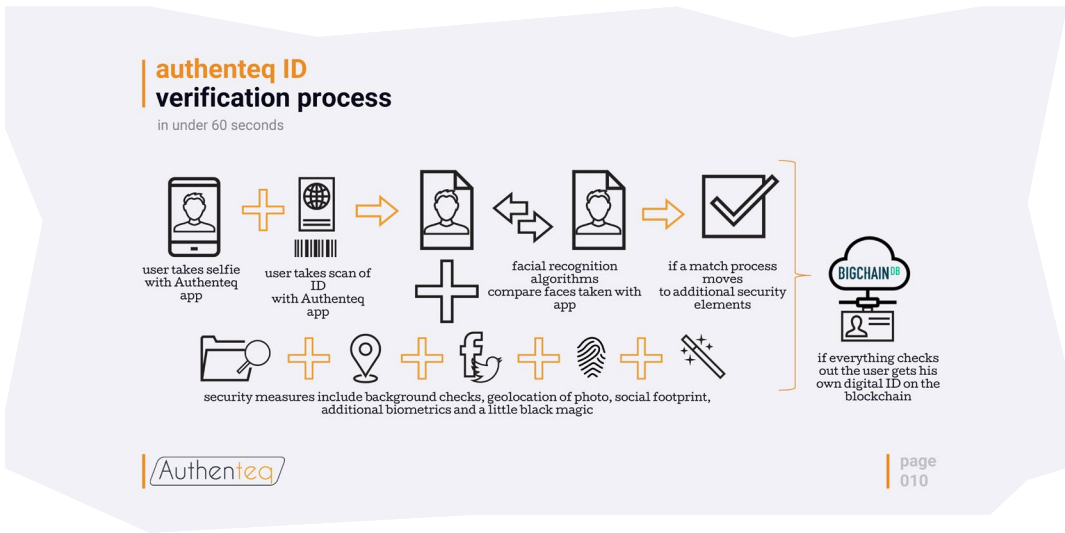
authenteq ID
verification process

in under 60 seconds

user takes selfie with Authenteq app

user takes scan of ID with Authenteq app

facial recognition algorithms compare faces taken with app

if a match process moves to additional security elements

BIGCHAIN DB

if everything checks out the user gets his own digital ID on the blockchain

security measures include background checks, geolocation of photo, social footprint, additional biometrics and a little black magic

Authenteq

page
010